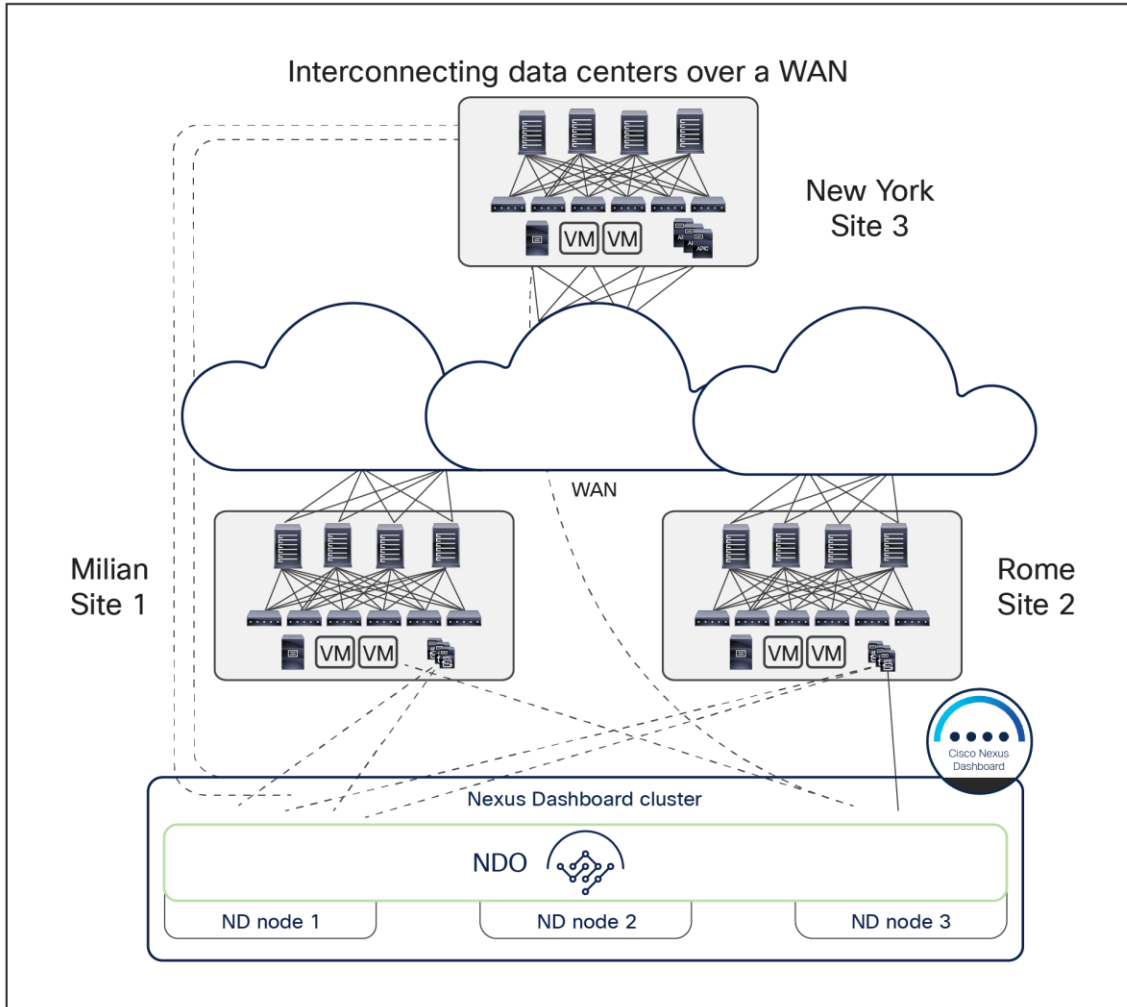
Interconnecting data centers over a WAN

New York
Site 3

VM VM

APIC

WAN

Milian
Site 1

VM VM

Rome
Site 2

VM VM

Cisco Nexus Dashboard

Nexus Dashboard cluster

NDO

ND node 1

ND node 2

ND node 3